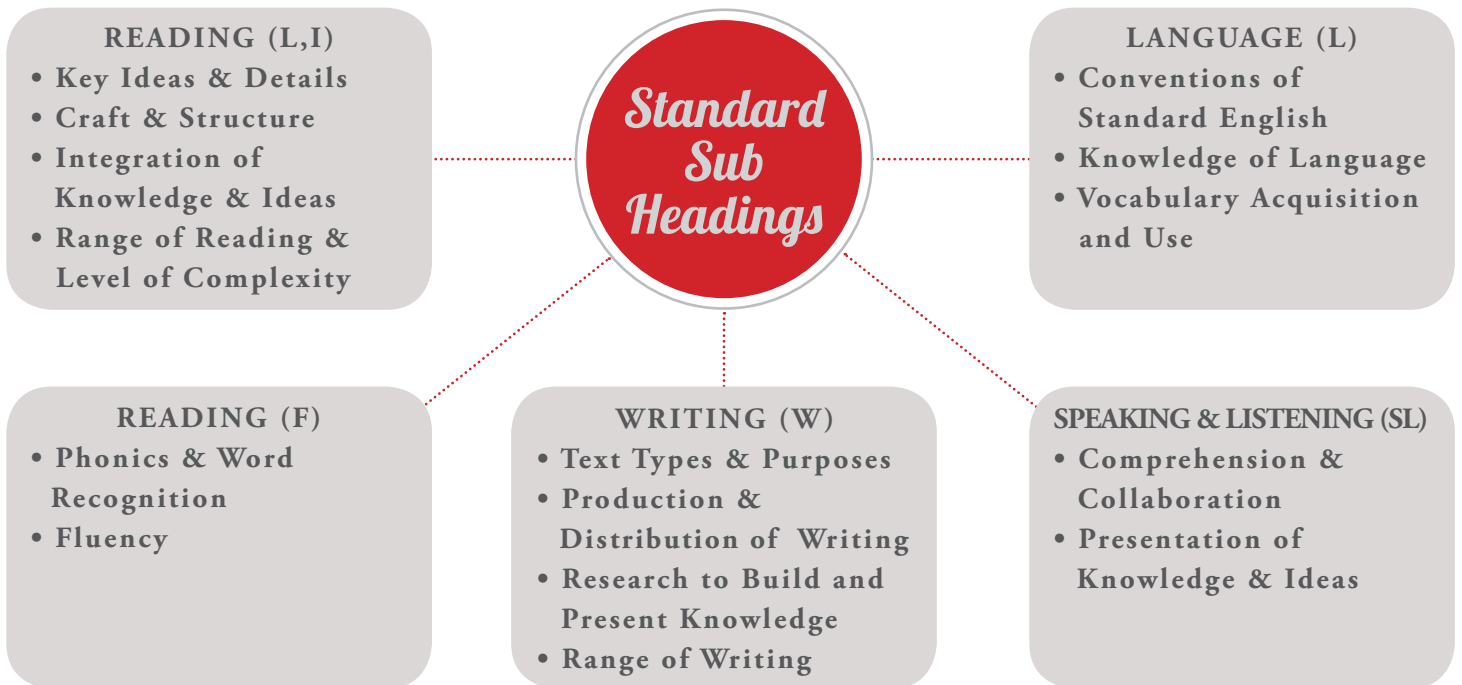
READING (L,I)
• Key Ideas & Details
• Craft & Structure
• Integration of Knowledge & Ideas
• Range of Reading & Level of Complexity

Standard Sub Headings

LANGUAGE (L)
• Conventions of Standard English
• Knowledge of Language
• Vocabulary Acquisition and Use

READING (F)
• Phonics & Word Recognition
• Fluency

WRITING (W)
• Text Types & Purposes
• Production & Distribution of Writing
• Research to Build and Present Knowledge
• Range of Writing

SPEAKING & LISTENING (SL)
• Comprehension & Collaboration
• Presentation of Knowledge & Ideas